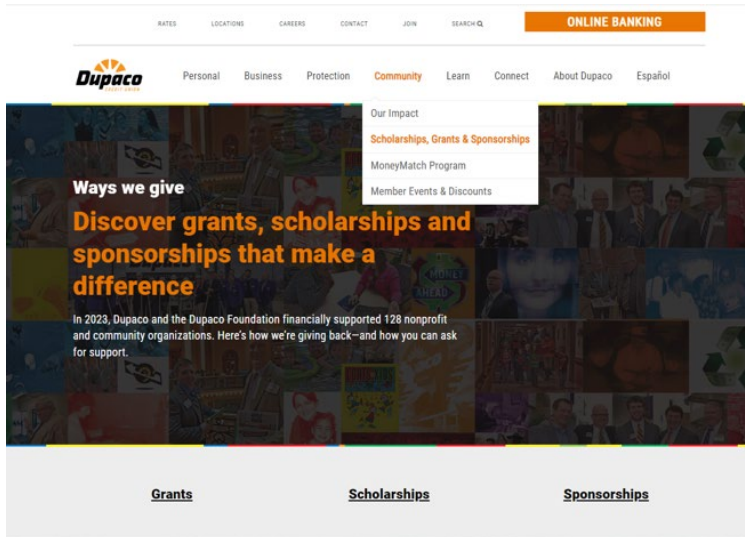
RATES LOCATIONS CAREERS CONTACT JOIN SEARCH

ONLINE BANKING

Dupaco CREDIT UNION

Personal Business Protection Community Learn Connect About Dupaco Español

Our Impact
Scholarships, Grants & Sponsorships
MoneyMatch Program
Member Events & Discounts

Ways we give

Discover grants, scholarships and sponsorships that make a difference

In 2023, Dupaco and the Dupaco Foundation financially supported 128 nonprofit and community organizations. Here's how we're giving back—and how you can ask for support.

Grants Scholarships Sponsorships